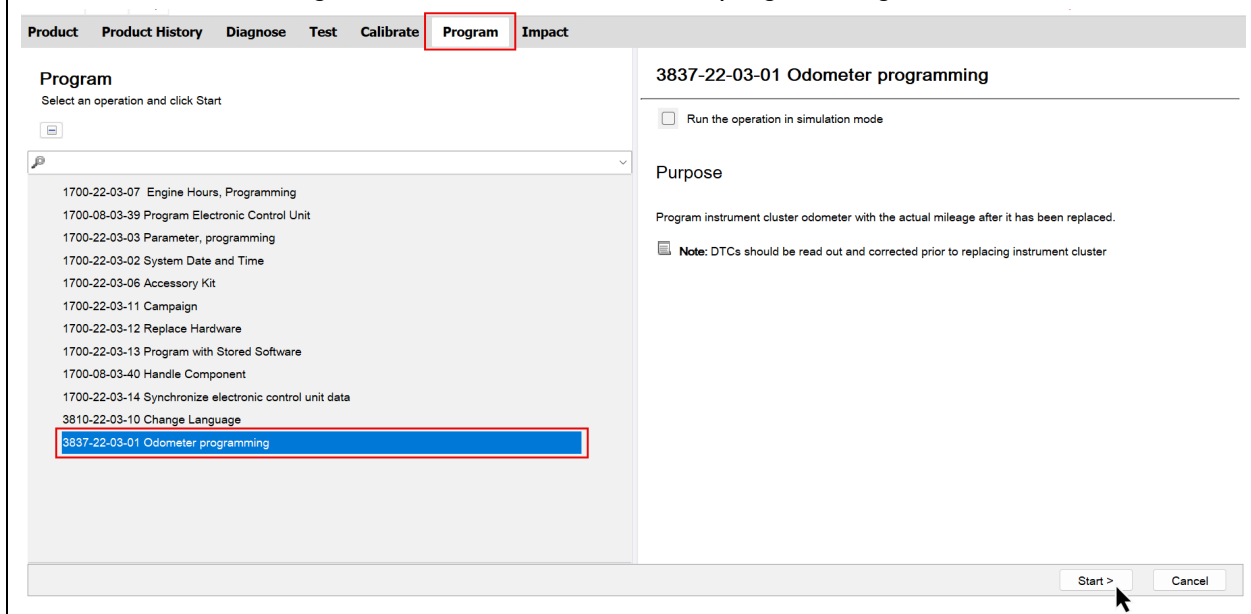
Product Product History Diagnose Test Calibrate Program Impact

Program
Select an operation and click Start

1700-22-03-07 Engine Hours, Programming
1700-08-03-39 Program Electronic Control Unit
1700-22-03-03 Parameter, programming
1700-22-03-02 System Date and Time
1700-22-03-06 Accessory Kit
1700-22-03-11 Campaign
1700-22-03-12 Replace Hardware
1700-22-03-13 Program with Stored Software
1700-08-03-40 Handle Component
1700-22-03-14 Synchronize electronic control unit data
3810-22-03-10 Change Language
3837-22-03-01 Odometer programming

3837-22-03-01 Odometer programming

Run the operation in simulation mode

Purpose

Program instrument cluster odometer with the actual mileage after it has been replaced.

Note: DTCs should be read out and corrected prior to replacing instrument cluster

Start >
Cancel